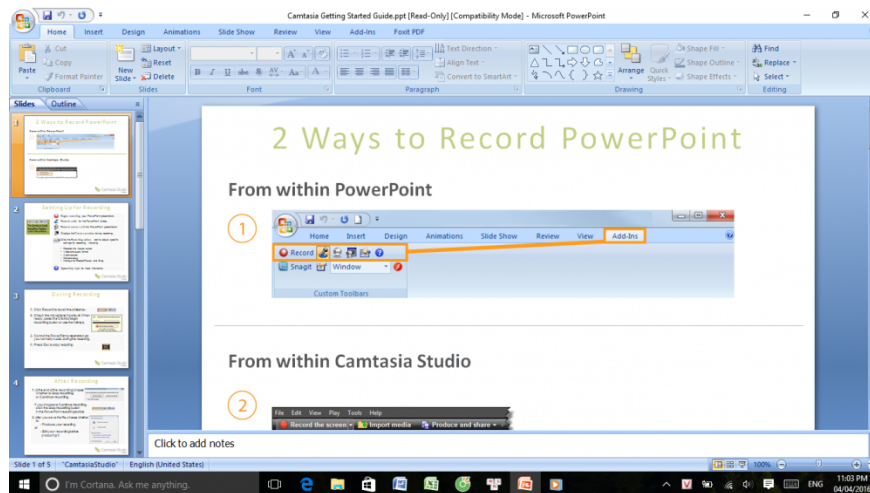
Camtasia Getting Started Guide.ppt [Read-Only] [Compatibility Mode] - Microsoft PowerPoint

Home Insert Design Animations Slide Show Review View Add-Ins Foxit PDF

Cut
Copy
Format Painter
Paste
Clipboard
Layout
Reset
New Slide
Delete
Slides
Font
Text Direction
Align Text
Convert to SmartArt
Paragraph
Arrange
Quick Styles
Shape Fill
Shape Outline
Shape Effects
Drawing
Find
Replace
Select
Editing

Slides Outline

1
2 Ways to Record PowerPoint

2
Setting Up for Recording

3
During Recording

4
After Recording

2 Ways to Record PowerPoint

From within PowerPoint

1

Home Insert Design Animations Slide Show Review View Add-Ins

Record
Snagit Window
Custom Toolbars

From within Camtasia Studio

2

File Edit View Play Tools Help
Record the screen Import media Produce and share

Click to add notes

Slide 1 of 5 "CamtasiaStudio" English (United States)
100%

I'm Cortana. Ask me anything.
ENG 11:03 PM 04/04/2016